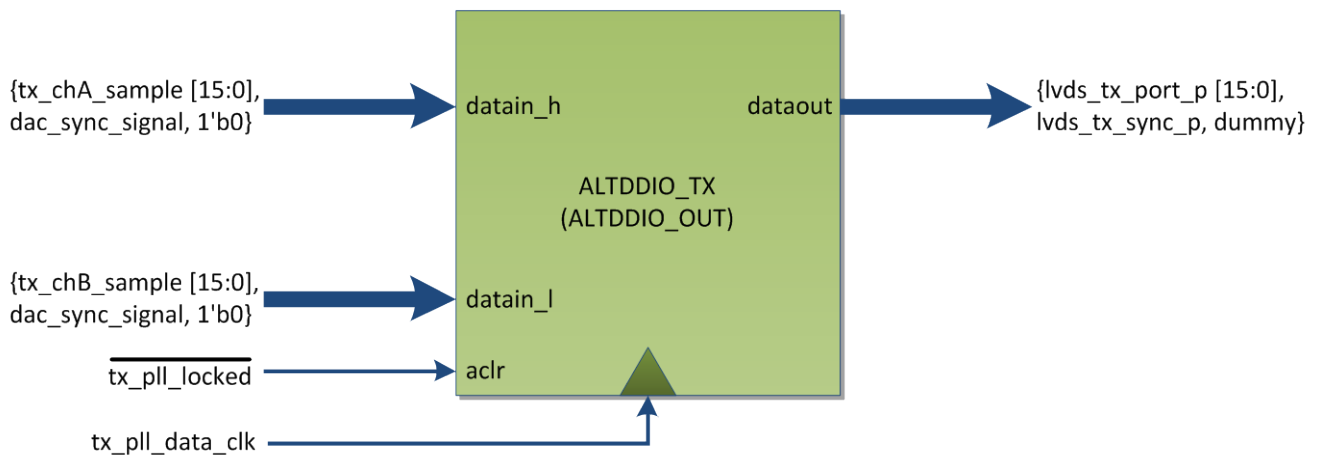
{tx_chA_sample [15:0], dac_sync_signal, 1'b0}

datain_h

dataout

{lvds_tx_port_p [15:0], lvds_tx_sync_p, dummy}

ALTDDIO_TX
(ALTDDIO_OUT)

{tx_chB_sample [15:0], dac_sync_signal, 1'b0}

datain_l

$\overline{\text{tx\_pll\_locked}}$

aclr

tx_pll_data_clk